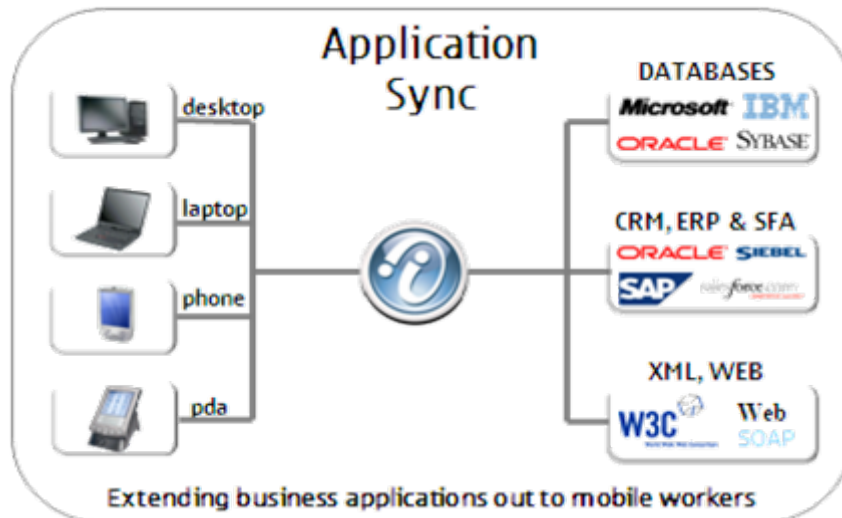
Application Sync

desktop

laptop

phone

pda

DATABASES

Microsoft IBM

ORACLE SYBASE

CRM, ERP & SFA

ORACLE SIEBEL

SAP salesforce.com

XML, WEB

W3C World Wide Web Consortium

Web SOAP

Extending business applications out to mobile workers